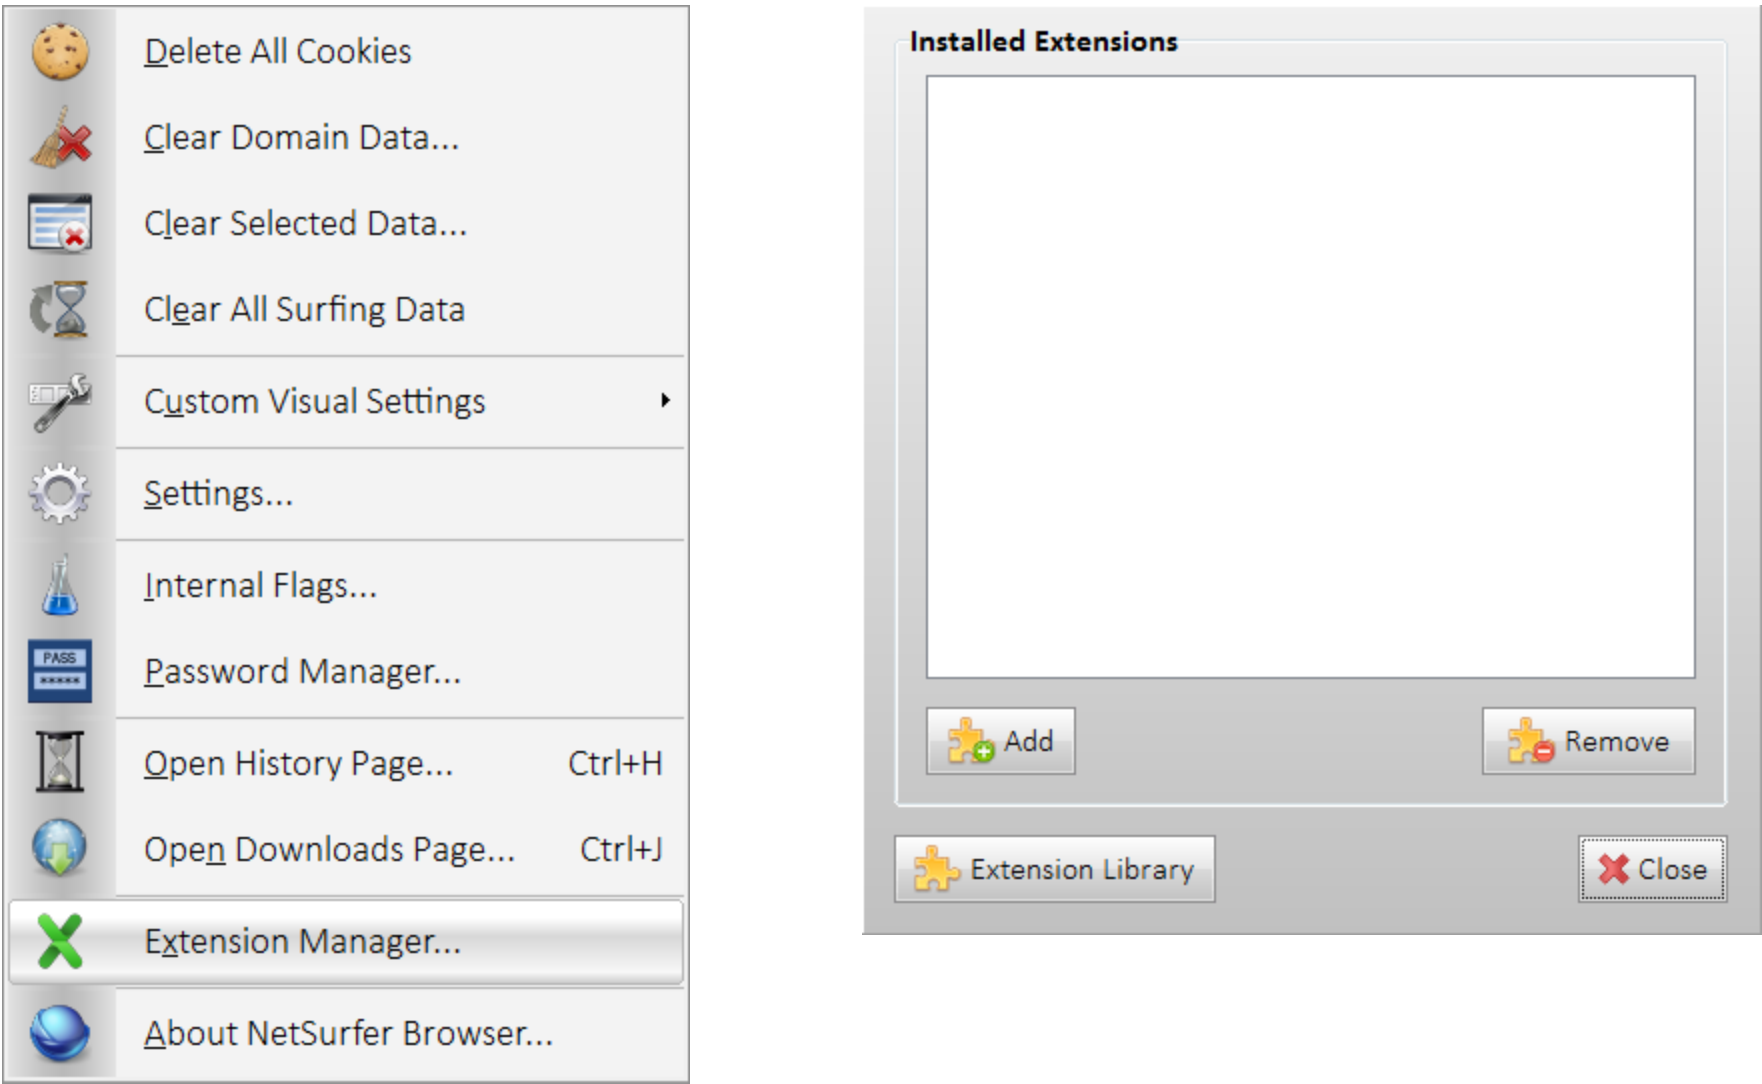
Delete All Cookies
Clear Domain Data...
Clear Selected Data...
Clear All Surfing Data
Custom Visual Settings
Settings...
Internal Flags...
PASS
Password Manager...
Open History Page... Ctrl+H
Open Downloads Page... Ctrl+J
Extension Manager...
About NetSurfer Browser...

Installed Extensions
Add
Remove
Extension Library
Close